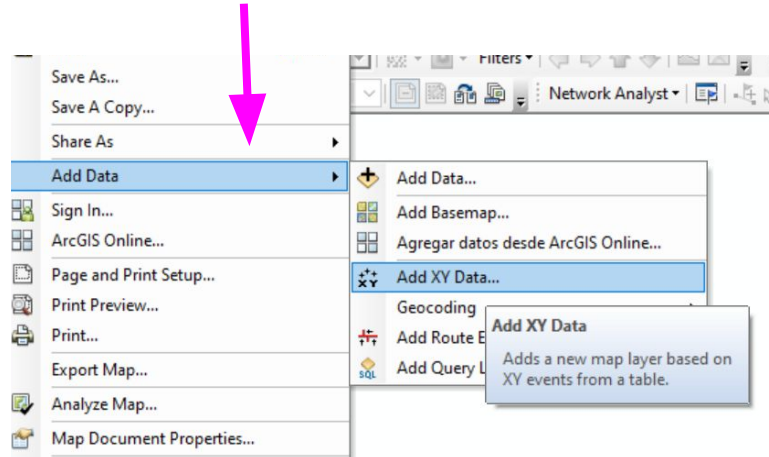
Filters ▾

Network Analyst ▾

Save As...
Save A Copy...
Share As
Add Data
Sign In...
ArcGIS Online...
Page and Print Setup...
Print Preview...
Print...
Export Map...
Analyze Map...
Map Document Properties...

Add Data...
Add Basemap...
Agregar datos desde ArcGIS Online...
Add XY Data...
Geocoding
Add Route E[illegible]
Add Query L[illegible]

Add XY Data
Adds a new map layer based on XY events from a table.